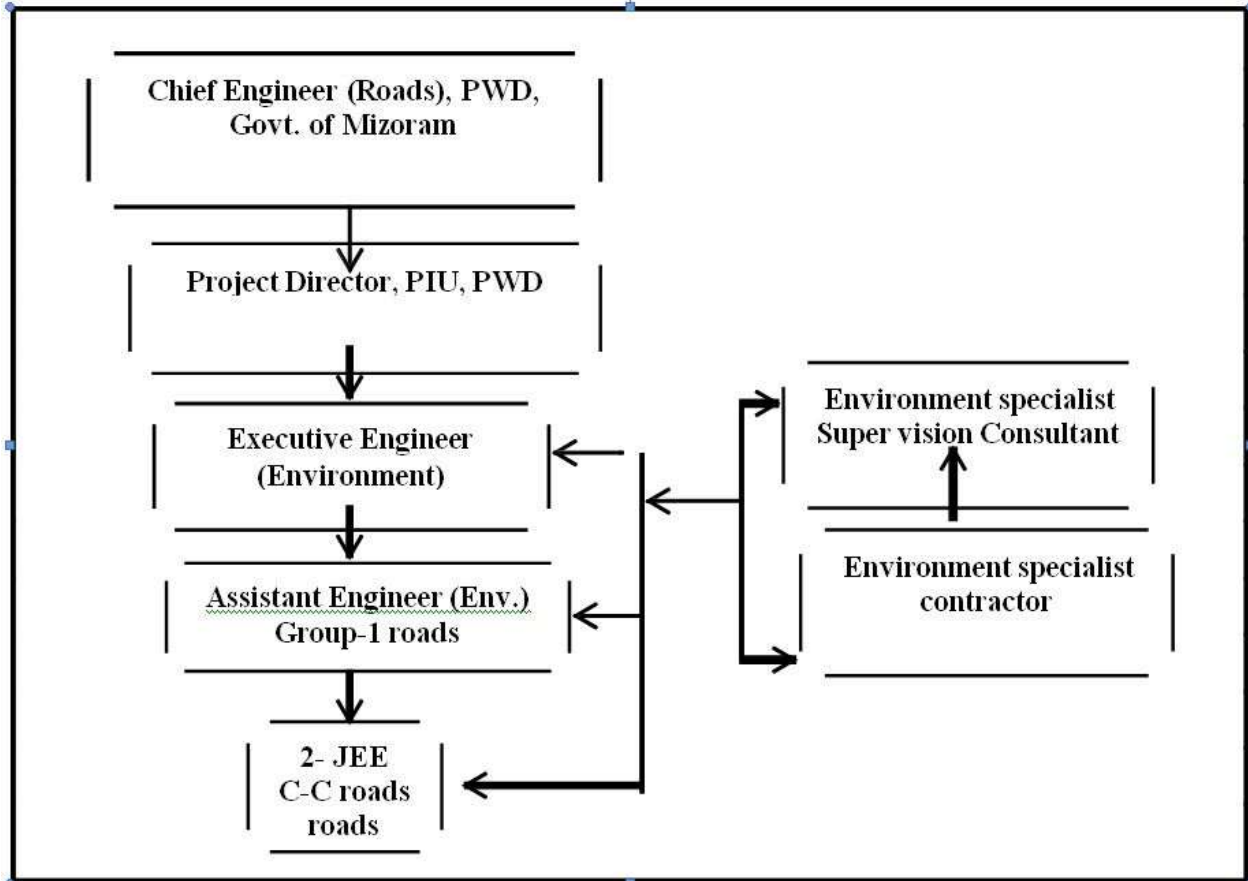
Chief Engineer (Roads), PWD, Govt. of Mizoram

Project Director, PIU, PWD

Executive Engineer (Environment)

Assistant Engineer (Env.) Group-1 roads

2- JEE C-C roads roads

Environment specialist Super vision Consultant

Environment specialist contractor